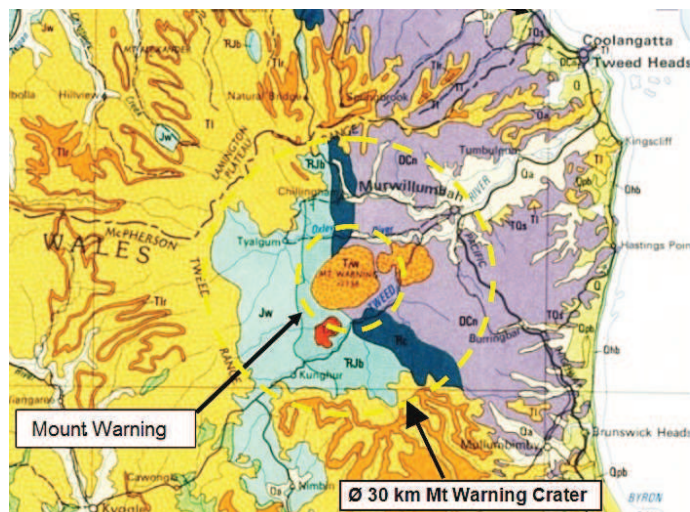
Coolangatta
Tweed Heads
Jw
Tlr
RJb
Tl
Hillview
Natural Bridge
Numinbah
Tumbulgum
Kingscliff
LAMINGTON PLATEAU
DCn
Murwillumbah
RIVER
Qa
Qpb
Qhb
TQs
Chillingham
McPHERSON
WALES
Tyalgum
Oxley
Hastings Point
Tw
MT WARNING
1157M
TWEED
PACIFIC
Jw
TWEED
RANGE
RJb
Tlc
DCn
Burringbar
Qhb
Kunghur
Mount Warning
Mullumbimby
Brunswick Heads
Cawongla
Nimbin
Kyogle
Qpb
BYRON
Ø 30 km Mt Warning Crater